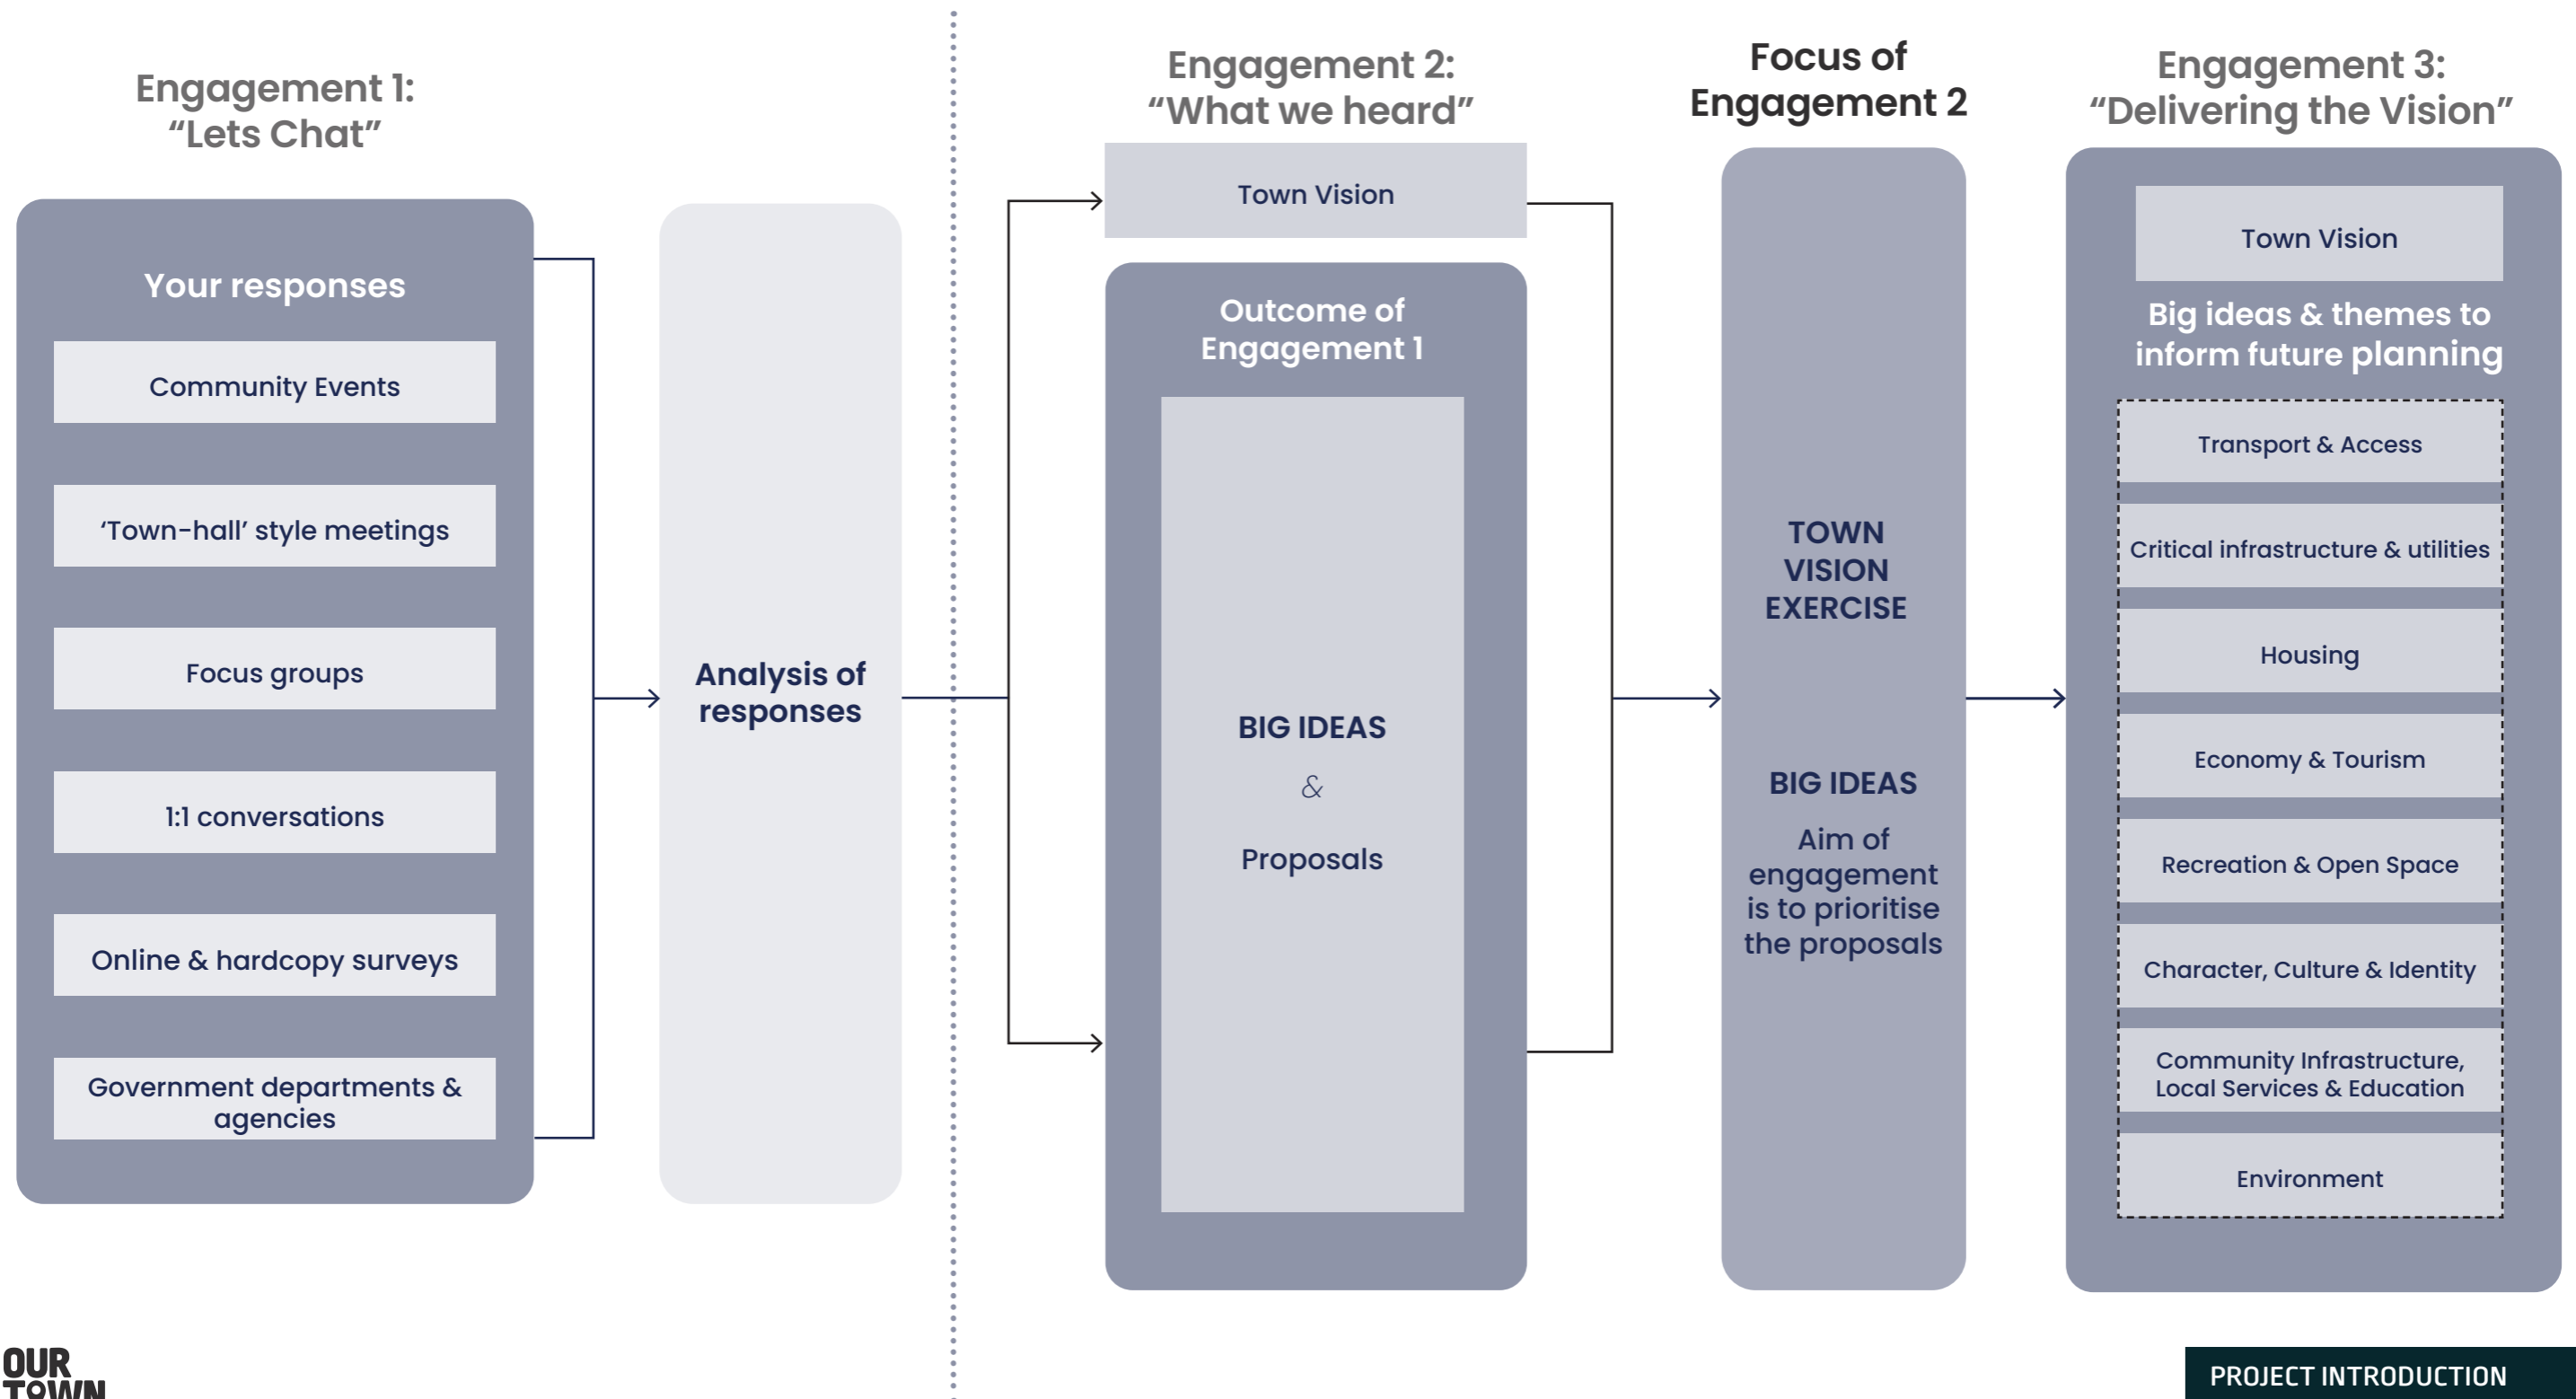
Engagement 1:
“Lets Chat”

Your responses

Community Events

‘Town-hall’ style meetings

Focus groups

1:1 conversations

Online & hardcopy surveys

Government departments & agencies

Analysis of responses

Engagement 2:
“What we heard”

Town Vision

Outcome of Engagement 1

BIG IDEAS

&

Proposals

Focus of Engagement 2

TOWN VISION EXERCISE

BIG IDEAS

Aim of engagement is to prioritise the proposals

Engagement 3:
“Delivering the Vision”

Town Vision

Big ideas & themes to inform future planning

Transport & Access

Critical infrastructure & utilities

Housing

Economy & Tourism

Recreation & Open Space

Character, Culture & Identity

Community Infrastructure, Local Services & Education

Environment

OUR TOWN

PROJECT INTRODUCTION